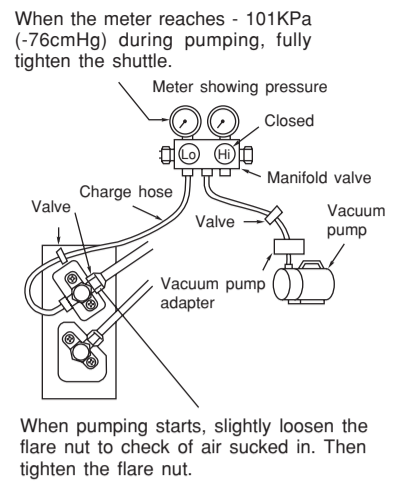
When the meter reaches - 101KPa (-76cmHg) during pumping, fully tighten the shuttle.

Meter showing pressure

Closed

Lo

Hi

Manifold valve

Charge hose

Valve

Valve

Vacuum pump

Vacuum pump adapter

When pumping starts, slightly loosen the flare nut to check of air sucked in. Then tighten the flare nut.